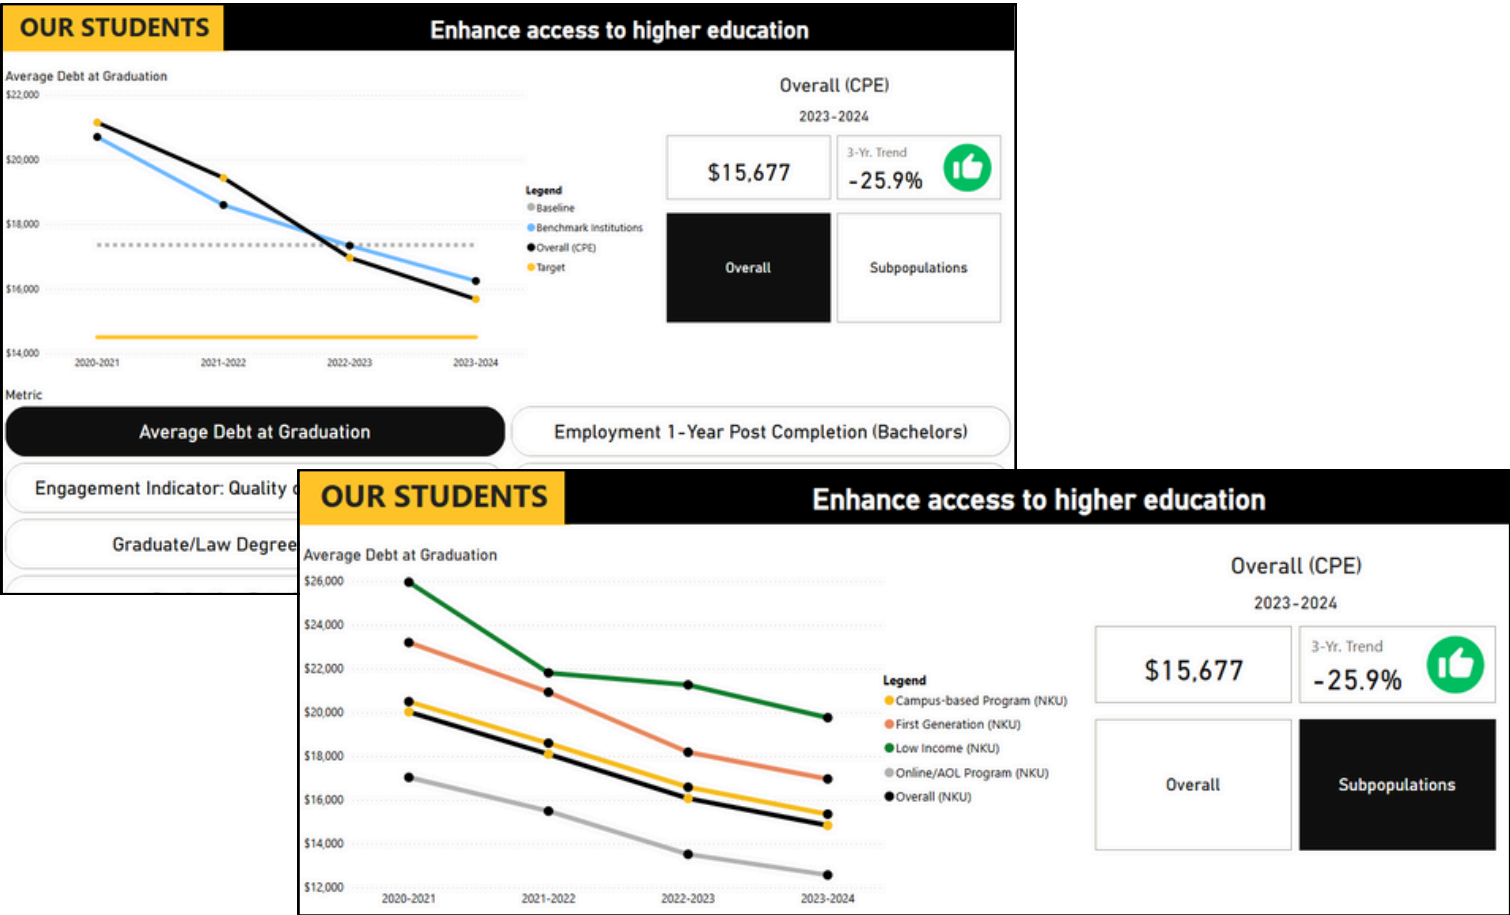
OUR STUDENTS

Enhance access to higher education

Average Debt at Graduation

$22,000
$20,000
$18,000
$16,000
$14,000

2020-2021 2021-2022 2022-2023 2023-2024

Legend
Baseline
Benchmark Institutions
Overall (CPE)
Target

Overall (CPE)

2023-2024

$15,677

3-Yr. Trend
-25.9%

Overall

Subpopulations

Metric

Average Debt at Graduation

Employment 1-Year Post Completion (Bachelors)

Engagement Indicator: Quality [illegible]

Graduate/Law Degree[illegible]

OUR STUDENTS

Enhance access to higher education

Average Debt at Graduation

$26,000
$24,000
$22,000
$20,000
$18,000
$16,000
$14,000
$12,000

2020-2021 2021-2022 2022-2023 2023-2024

Legend
Campus-based Program (NKU)
First Generation (NKU)
Low Income (NKU)
Online/AOL Program (NKU)
Overall (NKU)

Overall (CPE)

2023-2024

$15,677

3-Yr. Trend
-25.9%

Overall

Subpopulations